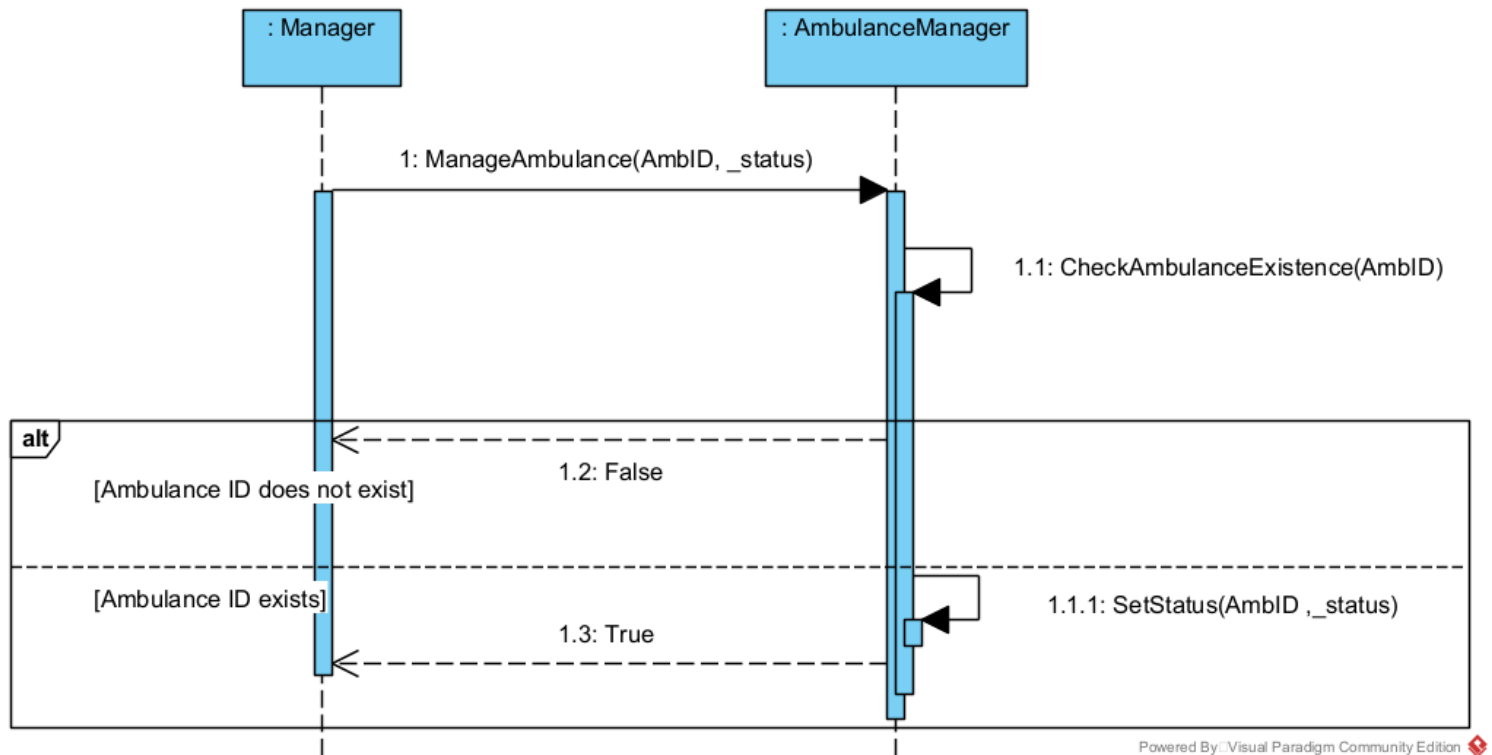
: Manager

: AmbulanceManager

1: ManageAmbulance(AmbID, _status)

1.1: CheckAmbulanceExistence(AmbID)

alt

1.2: False

[Ambulance ID does not exist]

[Ambulance ID exists]

1.1.1: SetStatus(AmbID ,_status)

1.3: True

Powered By□Visual Paradigm Community Edition